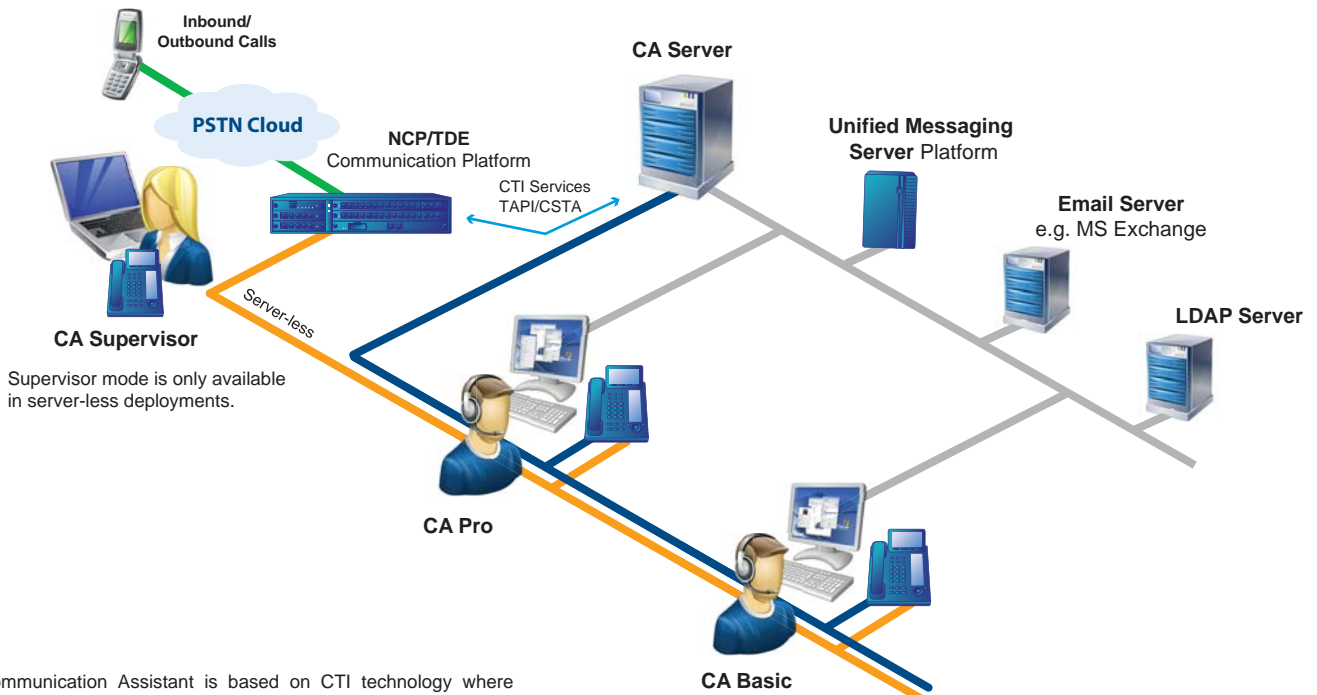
Inbound/
Outbound Calls

PSTN Cloud

NCP/TDE
Communication Platform

CTI Services
TAPI/CSTA

CA Server

Unified Messaging
Server Platform

Email Server
e.g. MS Exchange

LDAP Server

Server-less

CA Supervisor

Supervisor mode is only available in server-less deployments.

CA Pro

CA Basic

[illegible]ommunication Assistant is based on CTI technology where